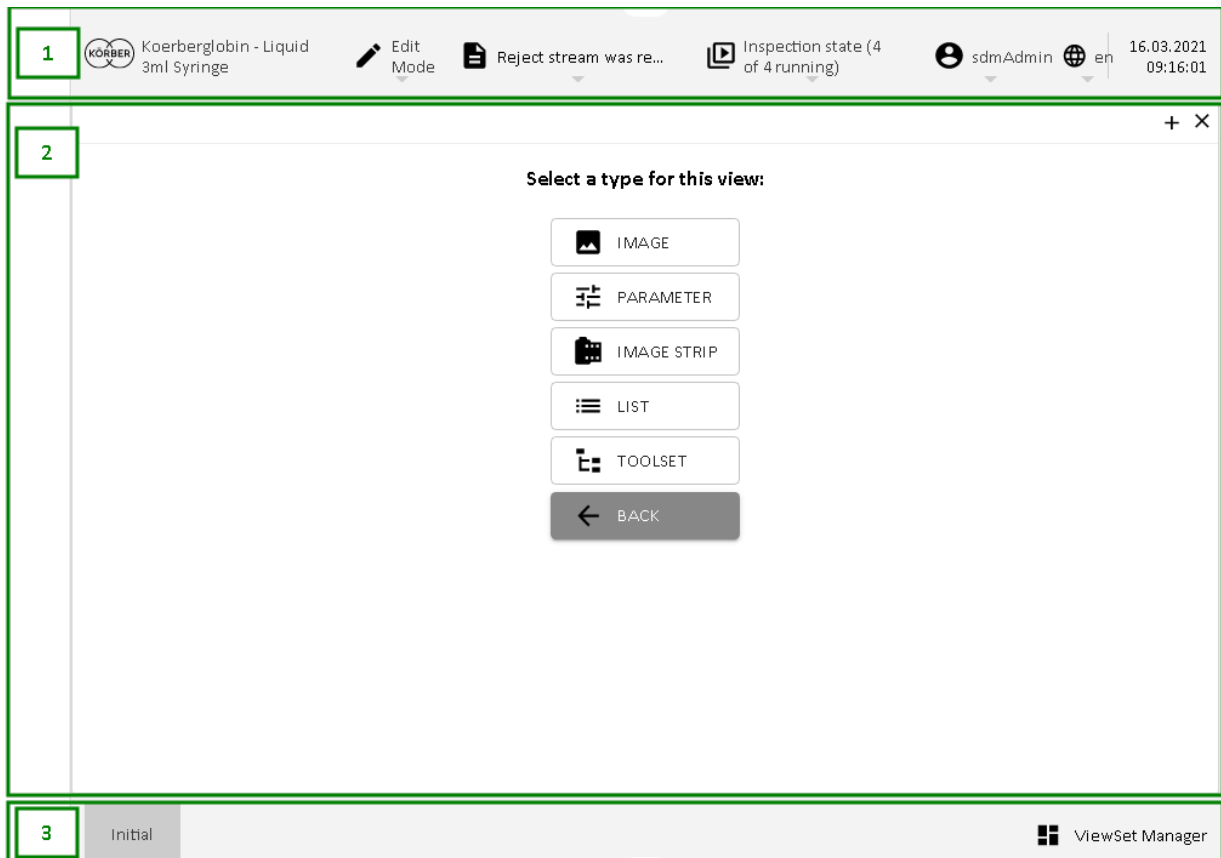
1

KÖRBER Koerberglobin - Liquid 3ml Syringe

Edit Mode

Reject stream was re...

Inspection state (4 of 4 running)

sdmAdmin

en

16.03.2021 09:16:01

2

+ ×

Select a type for this view:

IMAGE

PARAMETER

IMAGE STRIP

LIST

TOOLSET

BACK

3

Initial

ViewSet Manager